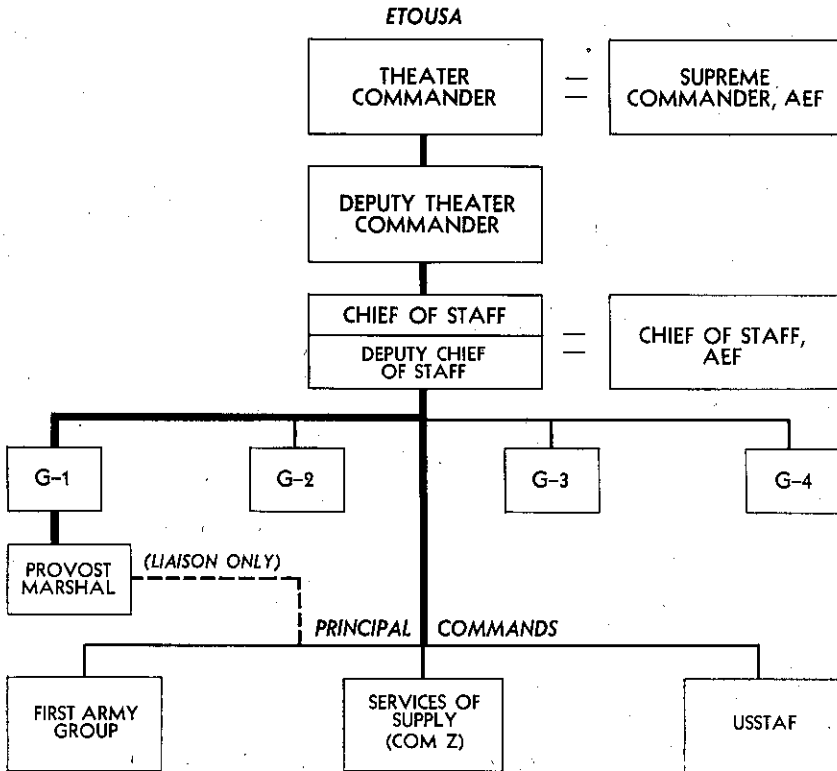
ETOUSA

THEATER COMMANDER

SUPREME COMMANDER, AEF

DEPUTY THEATER COMMANDER

CHIEF OF STAFF

DEPUTY CHIEF OF STAFF

CHIEF OF STAFF, AEF

G-1

G-2

G-3

G-4

PROVOST MARSHAL

(LIAISON ONLY)

PRINCIPAL COMMANDS

FIRST ARMY GROUP

SERVICES OF SUPPLY (COM Z)

USSTAF